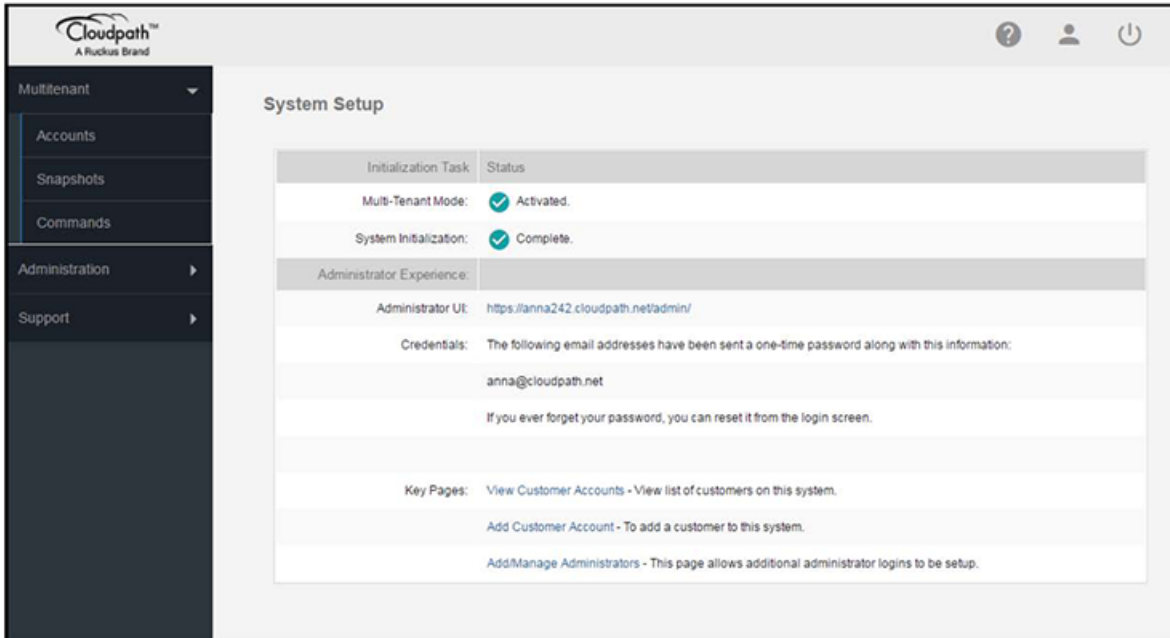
Cloudpath™
A Ruckus Brand

Multitenant

Accounts

Snapshots

Commands

Administration

Support

System Setup

| Initialization Task | Status |
|---|---|
| Multi-Tenant Mode: | Activated. |
| System Initialization: | Complete. |
| Administrator Experience: | |
| Administrator UI: | https://anna242.cloudpath.net/admin/ |
| Credentials: | The following email addresses have been sent a one-time password along with this information: |
| | anna@cloudpath.net |
| | If you ever forget your password, you can reset it from the login screen. |
| | |
| Key Pages: | View Customer Accounts - View list of customers on this system. |
| | Add Customer Account - To add a customer to this system. |
| | Add/Manage Administrators - This page allows additional administrator logins to be setup. |